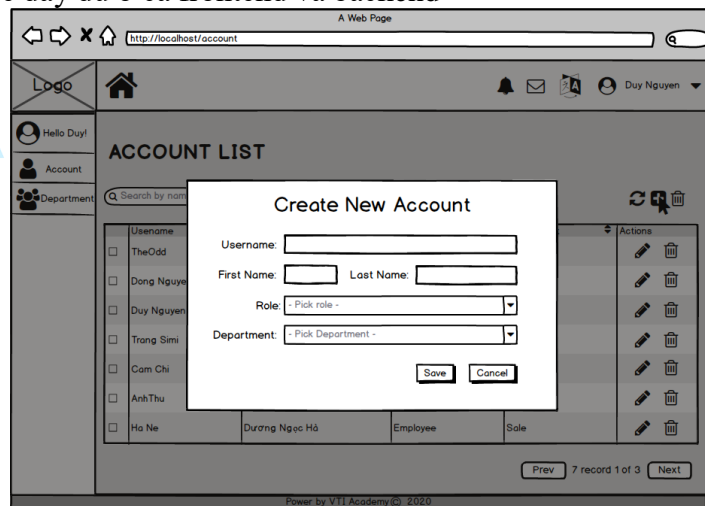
A Web Page

http://localhost/account

Logo

Duy Nguyen

Hello Duy!

Account

Department

ACCOUNT LIST

Search by nam

Create New Account

Username:

First Name:

Last Name:

Role: - Pick role -

Department: - Pick Department -

Save

Cancel

| | Usename | | | | Actions |
|---|---|---|---|---|---|
| ☐ | TheOdd | | | | |
| ☐ | Dong Nguye | | | | |
| ☐ | Duy Nguyen | | | | |
| ☐ | Trang Simi | | | | |
| ☐ | Cam Chi | | | | |
| ☐ | AnhThu | | | | |
| ☐ | Ha Ne | Dương Ngọc Hà | Employee | Sale | |

Prev 7 record 1 of 3 Next

Power by VTI Academy © 2020